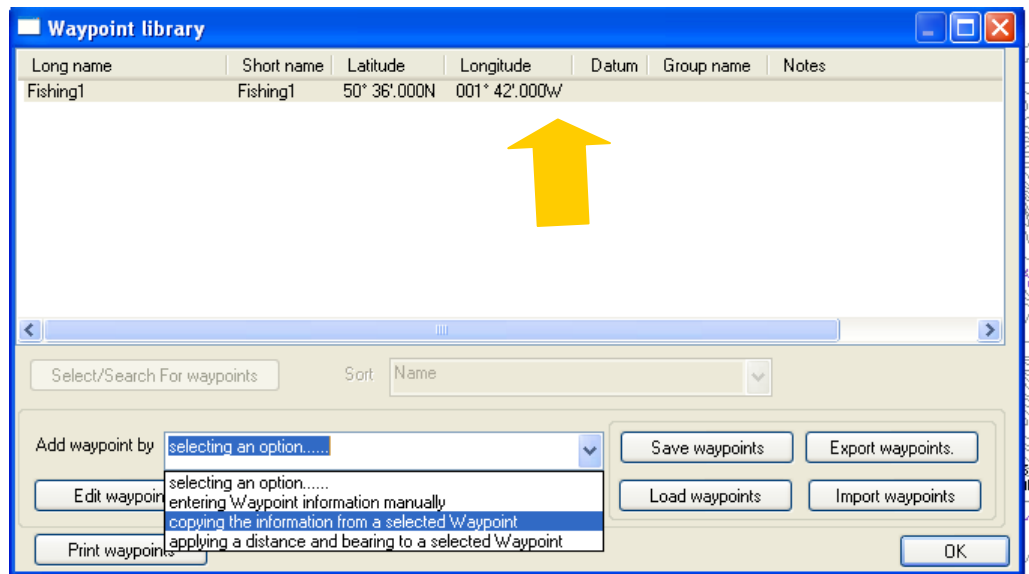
Waypoint library

| Long name | Short name | Latitude | Longitude | Datum | Group name | Notes |
|---|---|---|---|---|---|---|
| Fishing1 | Fishing1 | 50° 36'.000N | 001° 42'.000W | | | |

Select/Search For waypoints

Sort Name

Add waypoint by selecting an option......

selecting an option......
entering Waypoint information manually
copying the information from a selected Waypoint
applying a distance and bearing to a selected Waypoint

Edit waypoin

Print waypoints

Save waypoints

Export waypoints.

Load waypoints

Import waypoints

OK